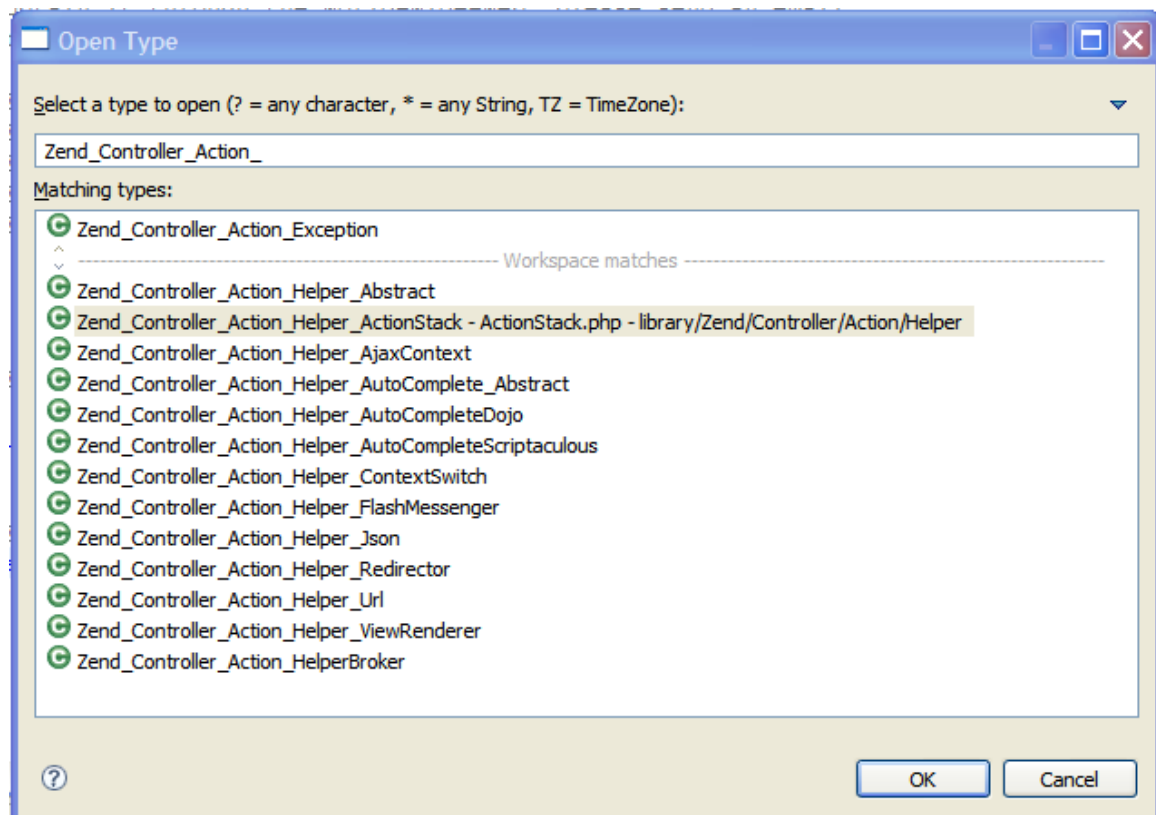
Open Type

Select a type to open (? = any character, * = any String, TZ = TimeZone):

Zend_Controller_Action_

Matching types:

Zend_Controller_Action_Exception

Workspace matches

Zend_Controller_Action_Helper_Abstract
Zend_Controller_Action_Helper_ActionStack - ActionStack.php - library/Zend/Controller/Action/Helper
Zend_Controller_Action_Helper_AjaxContext
Zend_Controller_Action_Helper_AutoComplete_Abstract
Zend_Controller_Action_Helper_AutoCompleteDojo
Zend_Controller_Action_Helper_AutoCompleteScriptaculous
Zend_Controller_Action_Helper_ContextSwitch
Zend_Controller_Action_Helper_FlashMessenger
Zend_Controller_Action_Helper_Json
Zend_Controller_Action_Helper_Redirector
Zend_Controller_Action_Helper_Url
Zend_Controller_Action_Helper_ViewRenderer
Zend_Controller_Action_HelperBroker

OK
Cancel